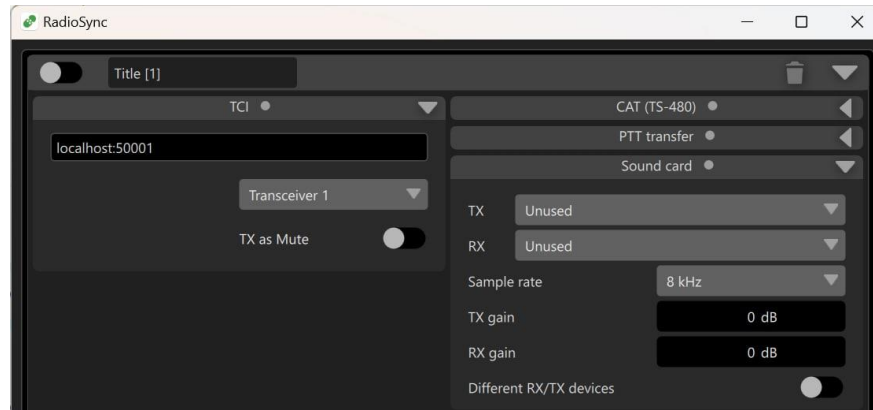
RadioSync

Title [1]

TCI

localhost:50001

Transceiver 1

TX as Mute

CAT (TS-480)

PTT transfer

Sound card

TX Unused

RX Unused

Sample rate 8 kHz

TX gain 0 dB

RX gain 0 dB

Different RX/TX devices